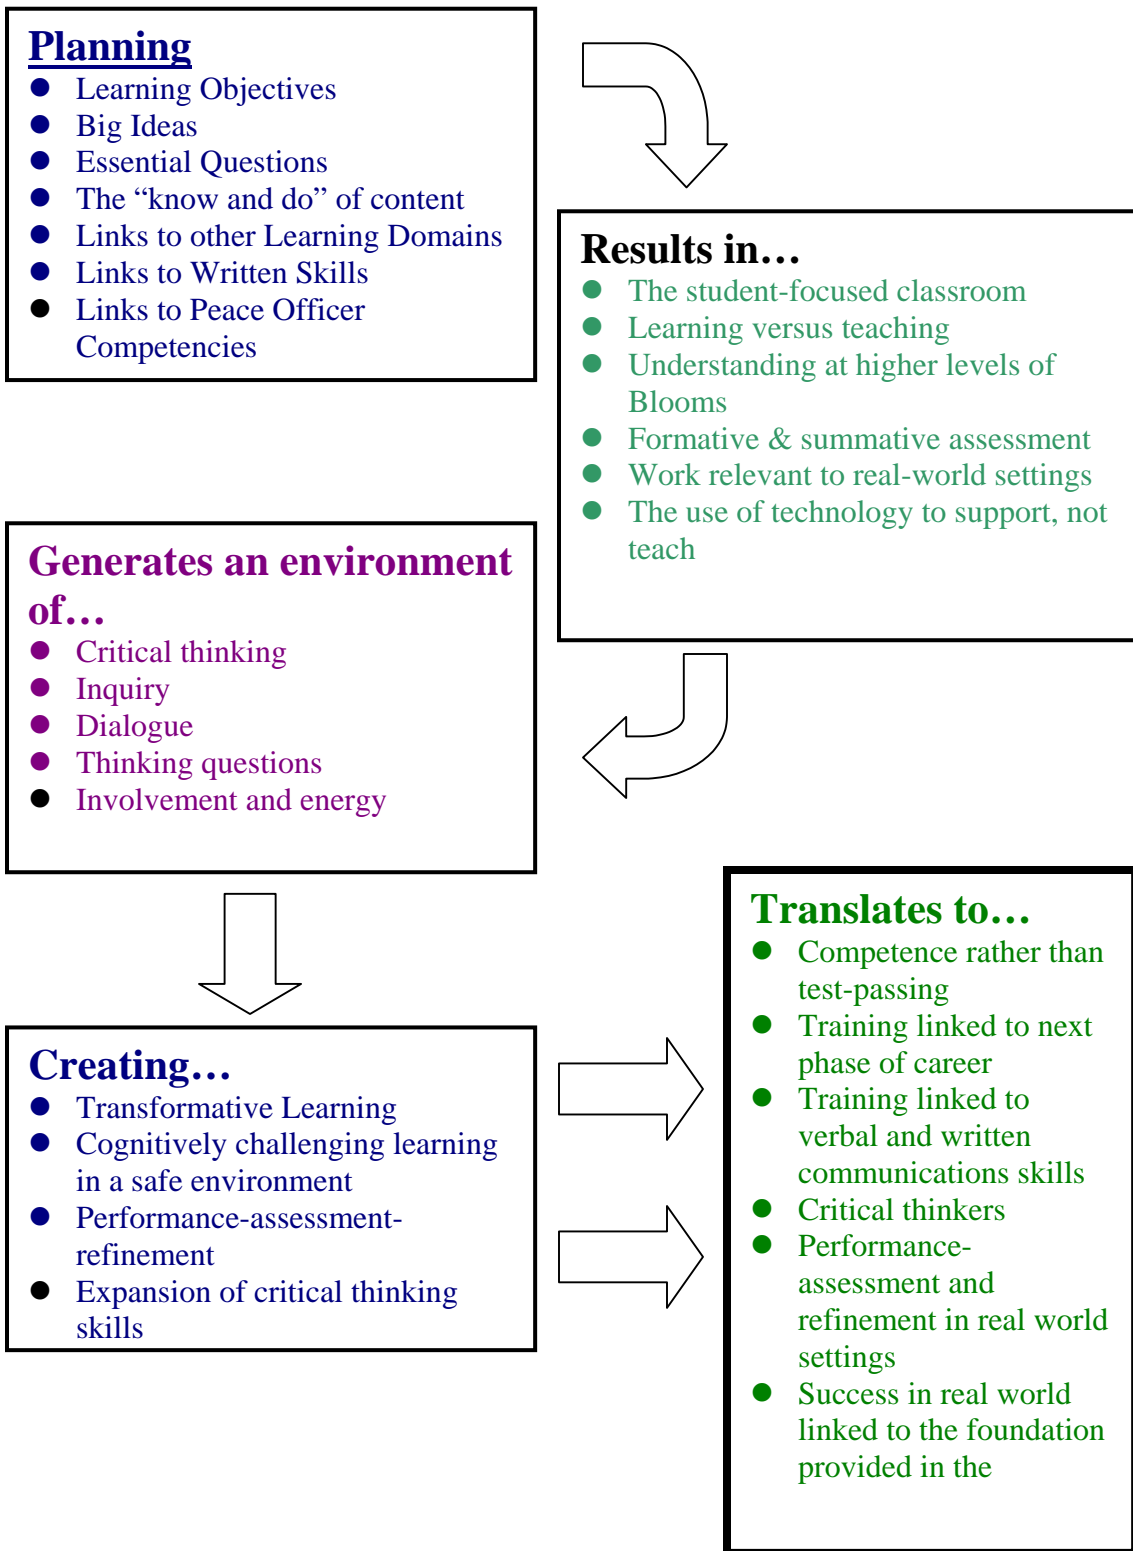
Planning

- Learning Objectives
- Big Ideas
- Essential Questions
- The “know and do” of content
- Links to other Learning Domains
- Links to Written Skills
- Links to Peace Officer Competencies

Results in…

- The student-focused classroom
- Learning versus teaching
- Understanding at higher levels of Blooms
- Formative & summative assessment
- Work relevant to real-world settings
- The use of technology to support, not teach

Generates an environment of…

- Critical thinking
- Inquiry
- Dialogue
- Thinking questions
- Involvement and energy

Creating…

- Transformative Learning
- Cognitively challenging learning in a safe environment
- Performance-assessment-refinement
- Expansion of critical thinking skills

Translates to…

- Competence rather than test-passing
- Training linked to next phase of career
- Training linked to verbal and written communications skills
- Critical thinkers
- Performance-assessment and refinement in real world settings
- Success in real world linked to the foundation provided in the